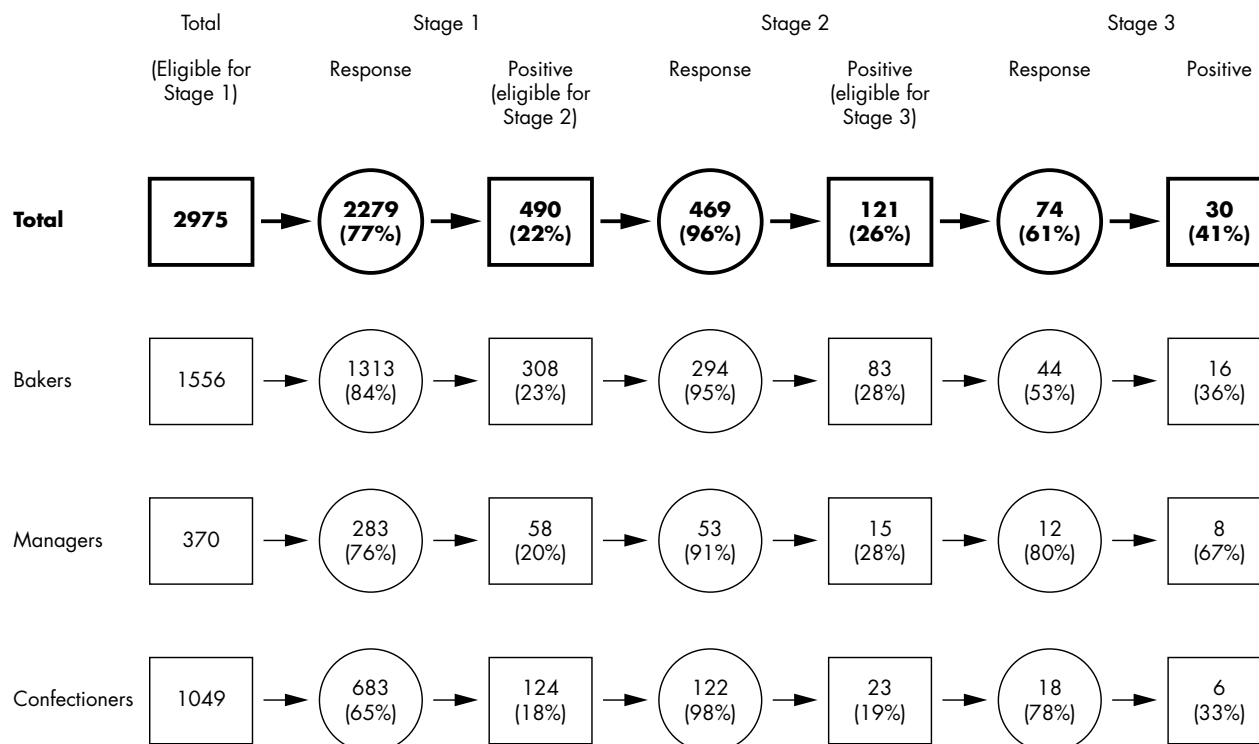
Total

Stage 1

Stage 2

Stage 3

(Eligible for Stage 1)

Response

Positive (eligible for Stage 2)

Response

Positive (eligible for Stage 3)

Response

Positive

Total

2975

2279 (77%)

490 (22%)

469 (96%)

121 (26%)

74 (61%)

30 (41%)

Bakers

1556

1313 (84%)

308 (23%)

294 (95%)

83 (28%)

44 (53%)

16 (36%)

Managers

370

283 (76%)

58 (20%)

53 (91%)

15 (28%)

12 (80%)

8 (67%)

Confectioners

1049

683 (65%)

124 (18%)

122 (98%)

23 (19%)

18 (78%)

6 (33%)